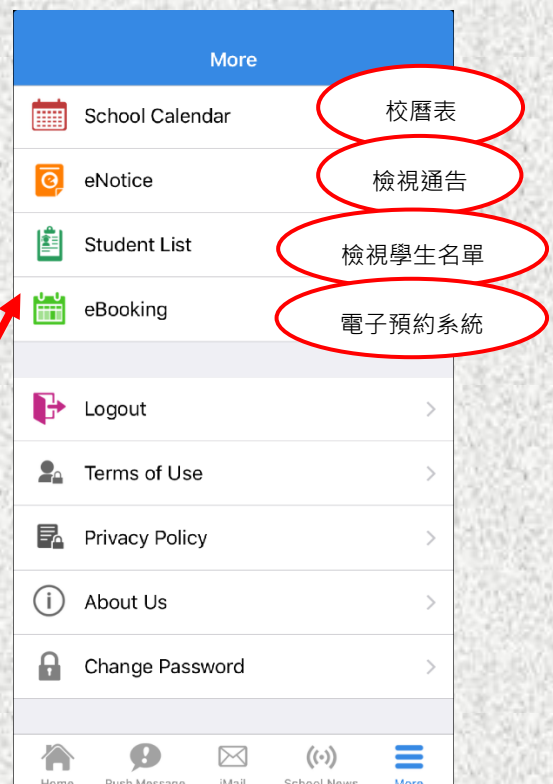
More

School Calendar
校曆表

eNotice
檢視通告

Student List
檢視學生名單

eBooking
電子預約系統

Logout

Terms of Use

Privacy Policy

About Us

Change Password

Home | Push Message | iMail | School News | More